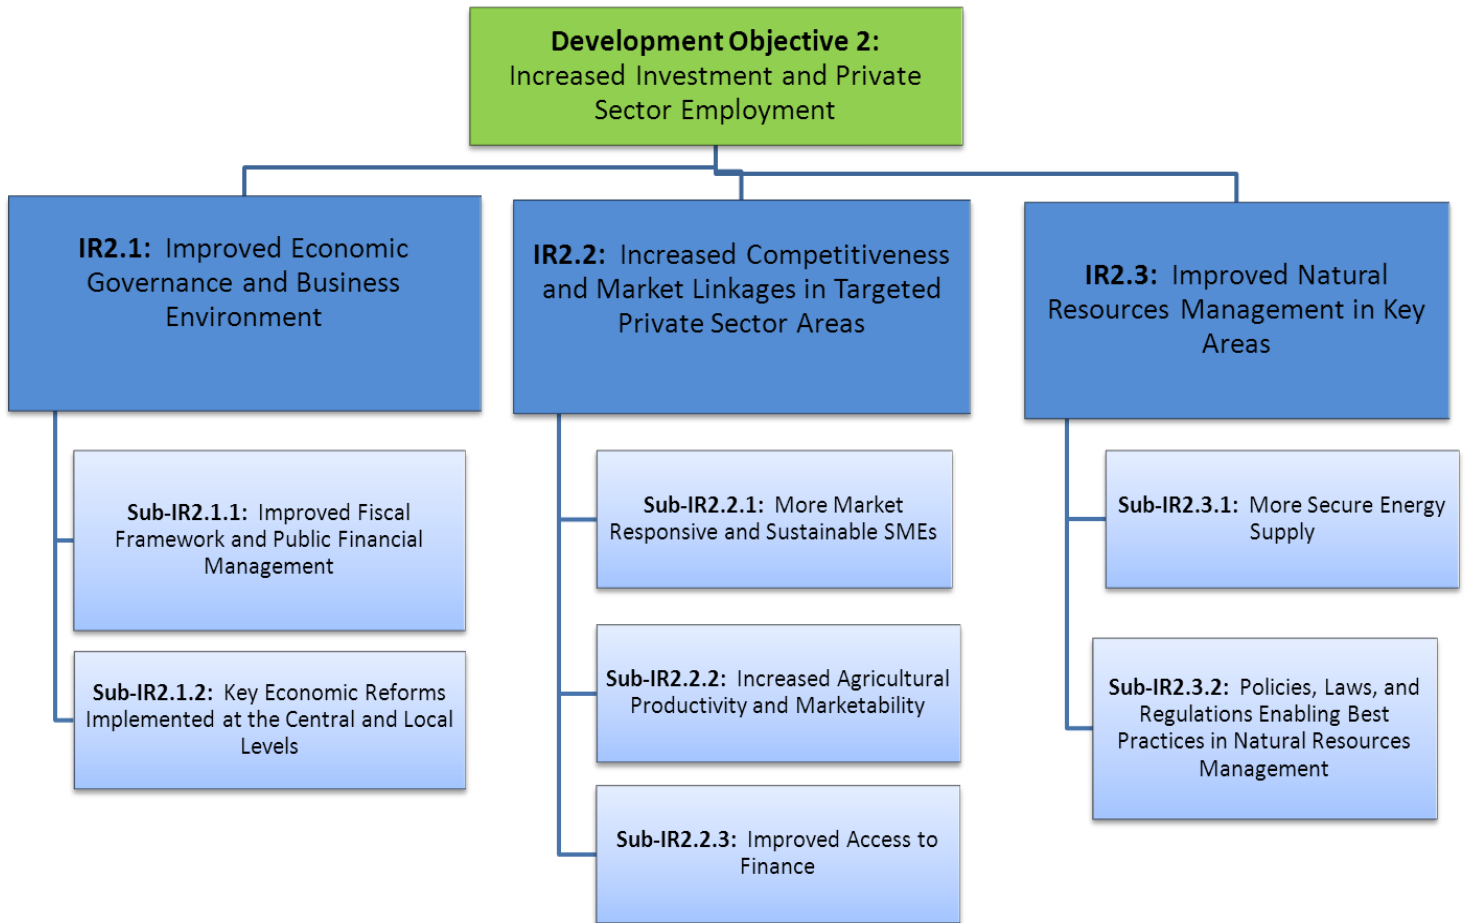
**Development Objective 2:** Increased Investment and Private Sector Employment

**IR2.1:** Improved Economic Governance and Business Environment

**Sub-IR2.1.1:** Improved Fiscal Framework and Public Financial Management

**Sub-IR2.1.2:** Key Economic Reforms Implemented at the Central and Local Levels

**IR2.2:** Increased Competitiveness and Market Linkages in Targeted Private Sector Areas

**Sub-IR2.2.1:** More Market Responsive and Sustainable SMEs

**Sub-IR2.2.2:** Increased Agricultural Productivity and Marketability

**Sub-IR2.2.3:** Improved Access to Finance

**IR2.3:** Improved Natural Resources Management in Key Areas

**Sub-IR2.3.1:** More Secure Energy Supply

**Sub-IR2.3.2:** Policies, Laws, and Regulations Enabling Best Practices in Natural Resources Management